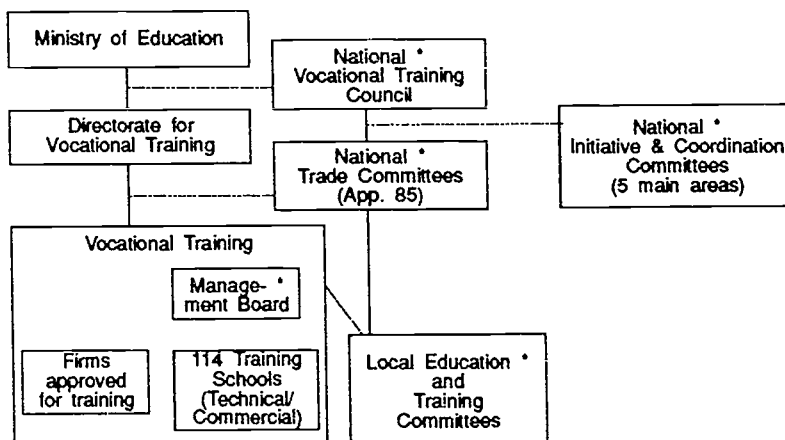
Ministry of Education

National * Vocational Training Council

National * Initiative & Coordination Committees (5 main areas)

Directorate for Vocational Training

National * Trade Committees (App. 85)

Vocational Training

Management * Board

Firms approved for training

114 Training Schools (Technical/ Commercial)

Local Education * and Training Committees